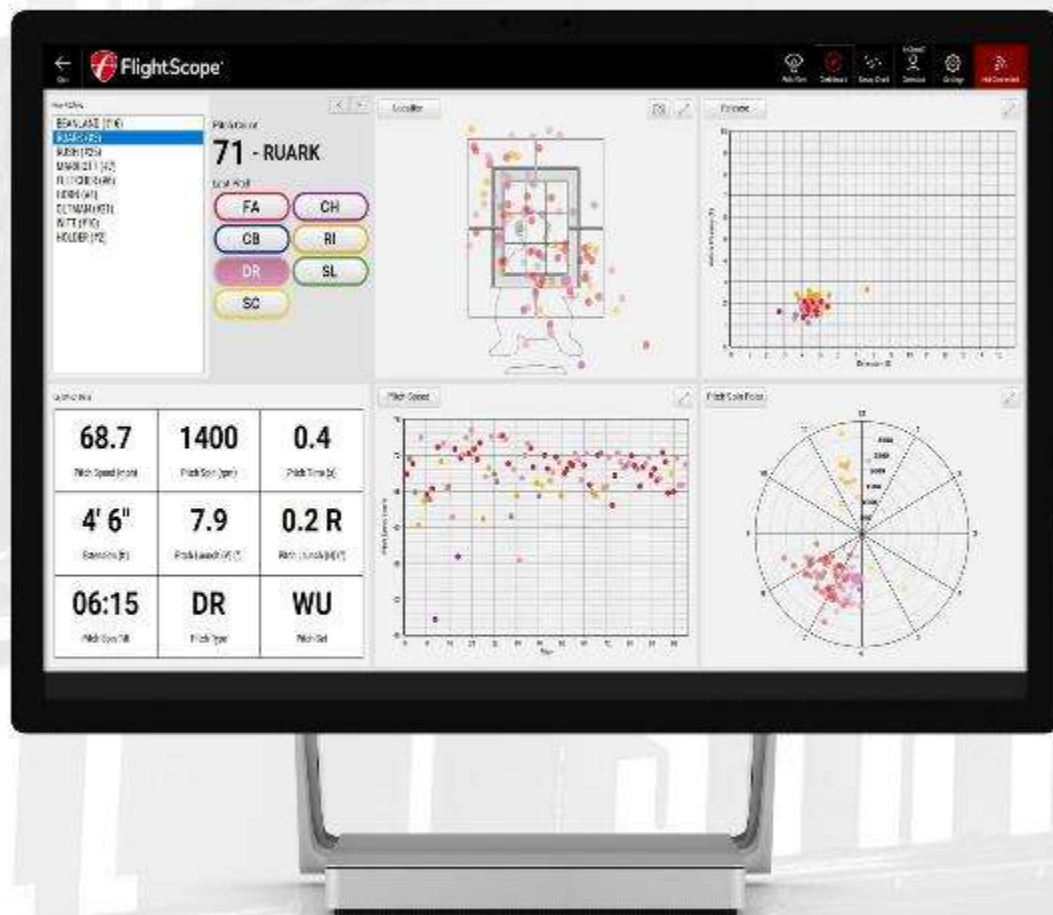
FlightScope

Pitchers

BEANLAND (F16)
RUARK (F71)
BUSH (F25)
MARBOTT (F2)
FLETCHER (F8)
HORN (F1)
OLTMAN (F6)
BUTT (F10)
HOLDER (F2)

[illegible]

71 - RUARK

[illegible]

FA
CH
CB
RI
DR
SL
SC

Location

Release

68.7
Pitch Speed (mph)

1400
Pitch Spin (rpm)

0.4
Pitch Time (s)

4' 6"
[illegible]

7.9
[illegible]

0.2 R
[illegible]

06:15
Pitch Spin Tilt

DR
Pitch Type

WU
Pitch Set

Pitch Speed

Pitch Spin Polar